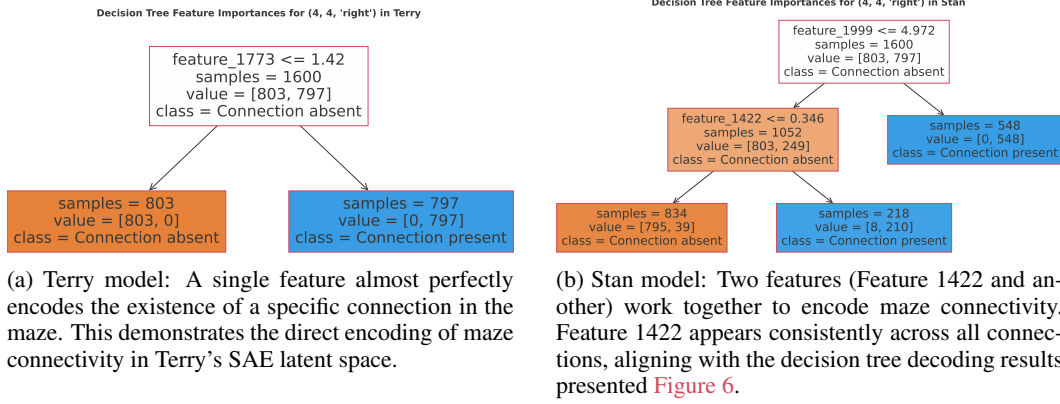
Decision Tree Feature Importances for (4, 4, 'right') in Terry

feature_1773 <= 1.42
samples = 1600
value = [803, 797]
class = Connection absent

samples = 803
value = [803, 0]
class = Connection absent

samples = 797
value = [0, 797]
class = Connection present

(a) Terry model: A single feature almost perfectly encodes the existence of a specific connection in the maze. This demonstrates the direct encoding of maze connectivity in Terry's SAE latent space.

Decision Tree Feature Importances for (4, 4, 'right') in Stan

feature_1999 <= 4.972
samples = 1600
value = [803, 797]
class = Connection absent

feature_1422 <= 0.346
samples = 1052
value = [803, 249]
class = Connection absent

samples = 548
value = [0, 548]
class = Connection present

samples = 834
value = [795, 39]
class = Connection absent

samples = 218
value = [8, 210]
class = Connection present

(b) Stan model: Two features (Feature 1422 and another) work together to encode maze connectivity. Feature 1422 appears consistently across all connections, aligning with the decision tree decoding results presented Figure 6.